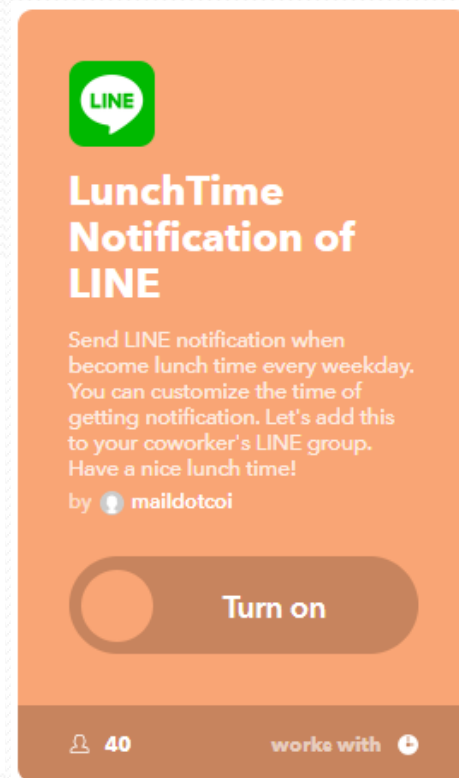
LINE

LunchTime Notification of LINE

Send LINE notification when become lunch time every weekday. You can customize the time of getting notification. Let's add this to your coworker's LINE group. Have a nice lunch time!

by maildotcoi

Turn on

40

works with